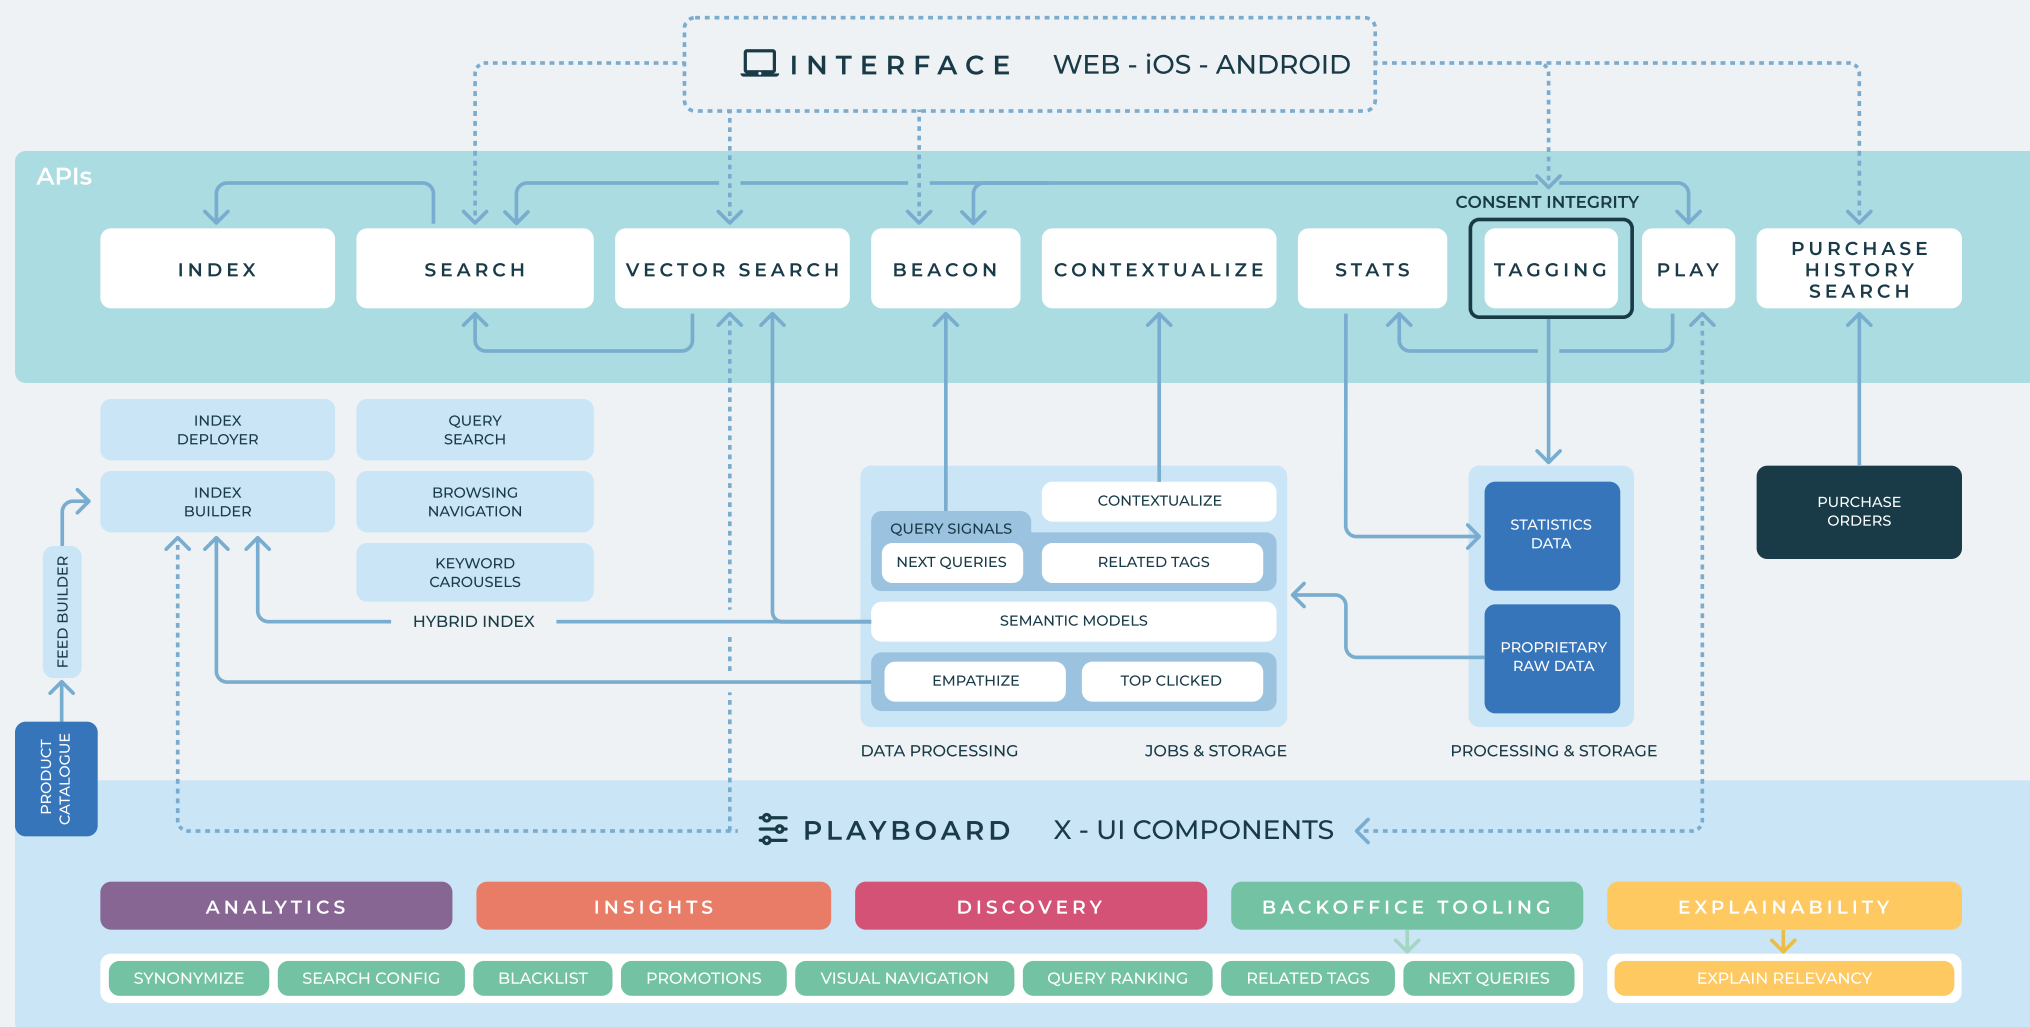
INTERFACE WEB - iOS - ANDROID

APIs

CONSENT INTEGRITY

INDEX

SEARCH

VECTOR SEARCH

BEACON

CONTEXTUALIZE

STATS

TAGGING

PLAY

PURCHASE HISTORY SEARCH

INDEX DEPLOYER

QUERY SEARCH

INDEX BUILDER

BROWSING NAVIGATION

KEYWORD CAROUSELS

HYBRID INDEX

FEED BUILDER

PRODUCT CATALOGUE

CONTEXTUALIZE

QUERY SIGNALS

NEXT QUERIES

RELATED TAGS

SEMANTIC MODELS

EMPATHIZE

TOP CLICKED

DATA PROCESSING

JOBS & STORAGE

STATISTICS DATA

PROPRIETARY RAW DATA

PROCESSING & STORAGE

PURCHASE ORDERS

PLAYBOARD X - UI COMPONENTS

ANALYTICS

INSIGHTS

DISCOVERY

BACKOFFICE TOOLING

EXPLAINABILITY

SYNONYMIZE

SEARCH CONFIG

BLACKLIST

PROMOTIONS

VISUAL NAVIGATION

QUERY RANKING

RELATED TAGS

NEXT QUERIES

EXPLAIN RELEVANCY